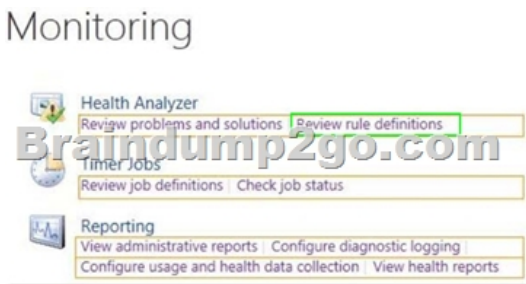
Monitoring

Health Analyzer
Review problems and solutions | Review rule definitions

Braindump2go.com

Timer Jobs
Review job definitions | Check job status

Reporting
View administrative reports | Configure diagnostic logging
Configure usage and health data collection | View health reports